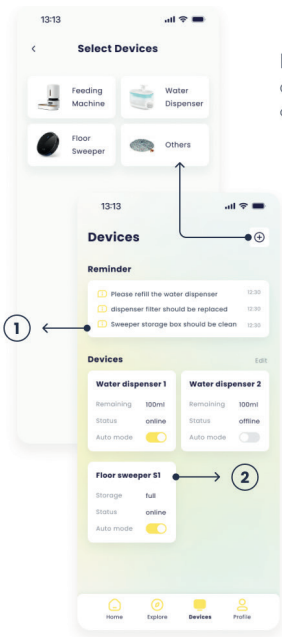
13:13

<

Select Devices

Feeding Machine

Water Dispenser

Floor Sweeper

Others

13:13

Devices

⊕

Reminder

Please refill the water dispenser 12:30

dispenser filter should be replaced 12:30

Sweeper storage box should be clean 12:30

1

Devices

Edit

Water dispenser 1

Remaining 100ml

Status online

Auto mode

Water dispenser 2

Remaining 100ml

Status offline

Auto mode

Floor sweeper S1

Storage full

Status online

Auto mode

2

Home

Explore

Devices

Profile